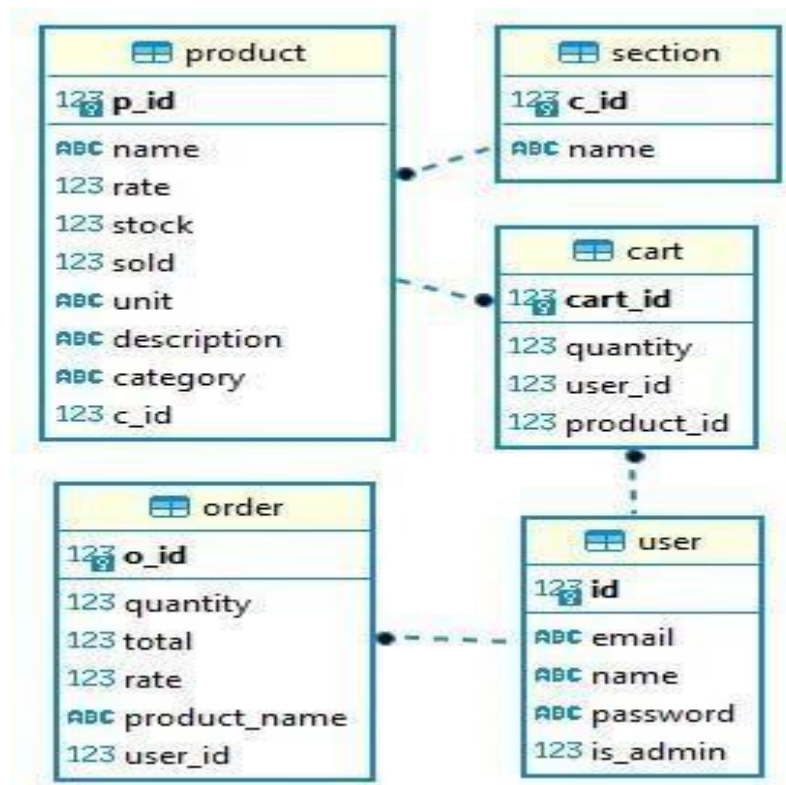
product
123 p_id
ABC name
123 rate
123 stock
123 sold
ABC unit
ABC description
ABC category
123 c_id

section
123 c_id
ABC name

cart
123 cart_id
123 quantity
123 user_id
123 product_id

order
123 o_id
123 quantity
123 total
123 rate
ABC product_name
123 user_id

user
123 id
ABC email
ABC name
ABC password
123 is_admin